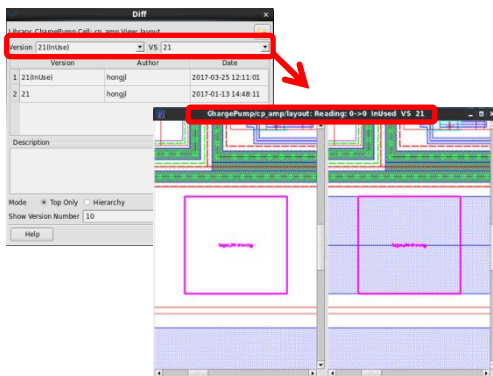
Diff

Library: ChargePump Cell: cp_amp View: layout

Version 21(InUse) VS 21

| | Version | Author | Date |
|---|---|---|---|
| 1 | 21(InUse) | hongjl | 2017-03-25 12:11:01 |
| 2 | 21 | hongjl | 2017-01-13 14:48:11 |

Description

Mode Top Only Hierarchy

Show Version Number 10

Help

ChargePump/cp_amp/layout: Reading: 0->0 InUsed VS 21